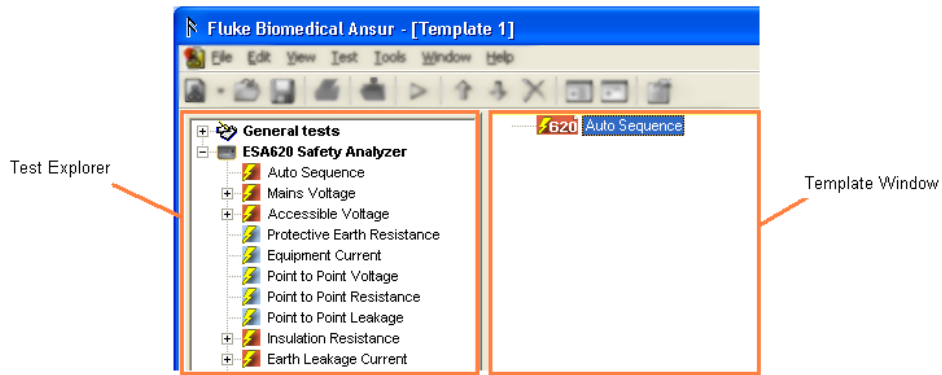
Fluke Biomedical Ansur - [Template 1]

File Edit View Test Tools Window Help

Test Explorer

General tests
ESA620 Safety Analyzer
Auto Sequence
Mains Voltage
Accessible Voltage
Protective Earth Resistance
Equipment Current
Point to Point Voltage
Point to Point Resistance
Point to Point Leakage
Insulation Resistance
Earth Leakage Current

620 Auto Sequence

Template Window